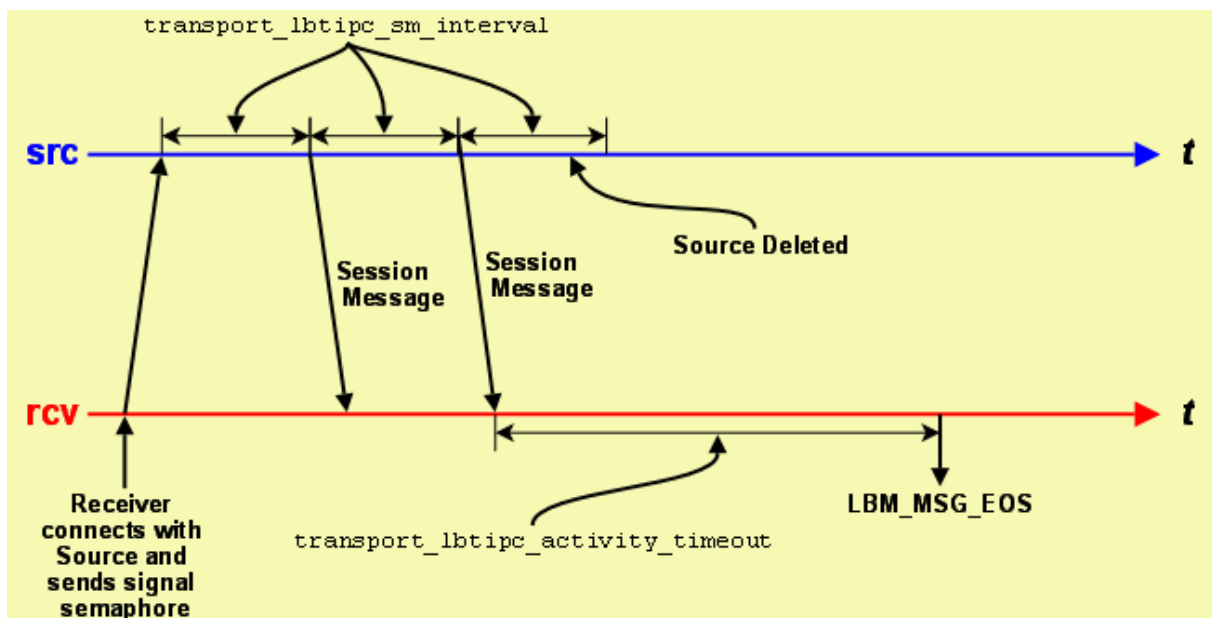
transport_lbtipc_sm_interval

src

t

Source Deleted

Session Message

Session Message

rcv

t

Receiver connects with Source and sends signal semaphore

transport_lbtipc_activity_timeout

LBM_MSG_EOS